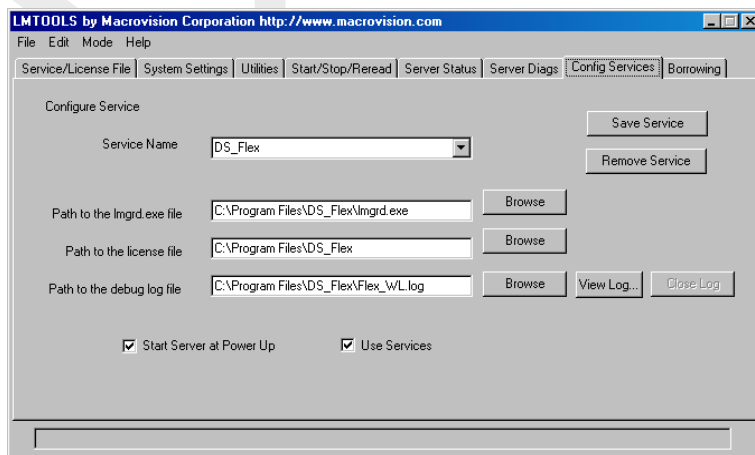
LMTOOLS by Macrovision Corporation http://www.macrovision.com

File Edit Mode Help

Service/License File | System Settings | Utilities | Start/Stop/Reread | Server Status | Server Diags | Config Services | Borrowing

Configure Service

Service Name DS_Flex

Save Service

Remove Service

Path to the lmgrd.exe file C:\Program Files\DS_Flex\lmgrd.exe Browse

Path to the license file C:\Program Files\DS_Flex Browse

Path to the debug log file C:\Program Files\DS_Flex\Flex_WL.log Browse View Log... Close Log

Start Server at Power Up

Use Services